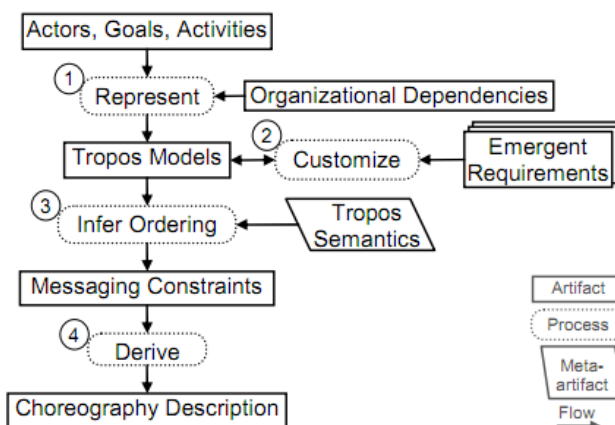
Actors, Goals, Activities

1

Represent

Organizational Dependencies

2

Tropos Models

Customize

Emergent Requirements

3

Infer Ordering

Tropos Semantics

Messaging Constraints

4

Derive

Choreography Description

Artifact

Process

Meta-artifact

Flow